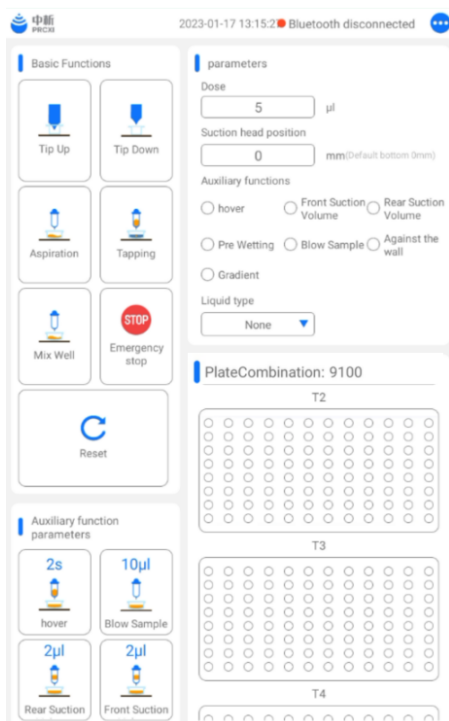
中析 PRCXI

2023-01-17 13:15:2 Bluetooth disconnected

Basic Functions

Tip Up

Tip Down

Aspiration

Tapping

Mix Well

STOP

Emergency stop

Reset

Auxiliary function parameters

2s

hover

10μl

Blow Sample

2μl

Rear Suction

2μl

Front Suction

parameters

Dose

5

μl

Suction head position

0

mm(Default bottom 0mm)

Auxiliary functions

hover

Front Suction Volume

Rear Suction Volume

Pre Wetting

Blow Sample

Against the wall

Gradient

Liquid type

None

PlateCombination: 9100

T2

T3

T4